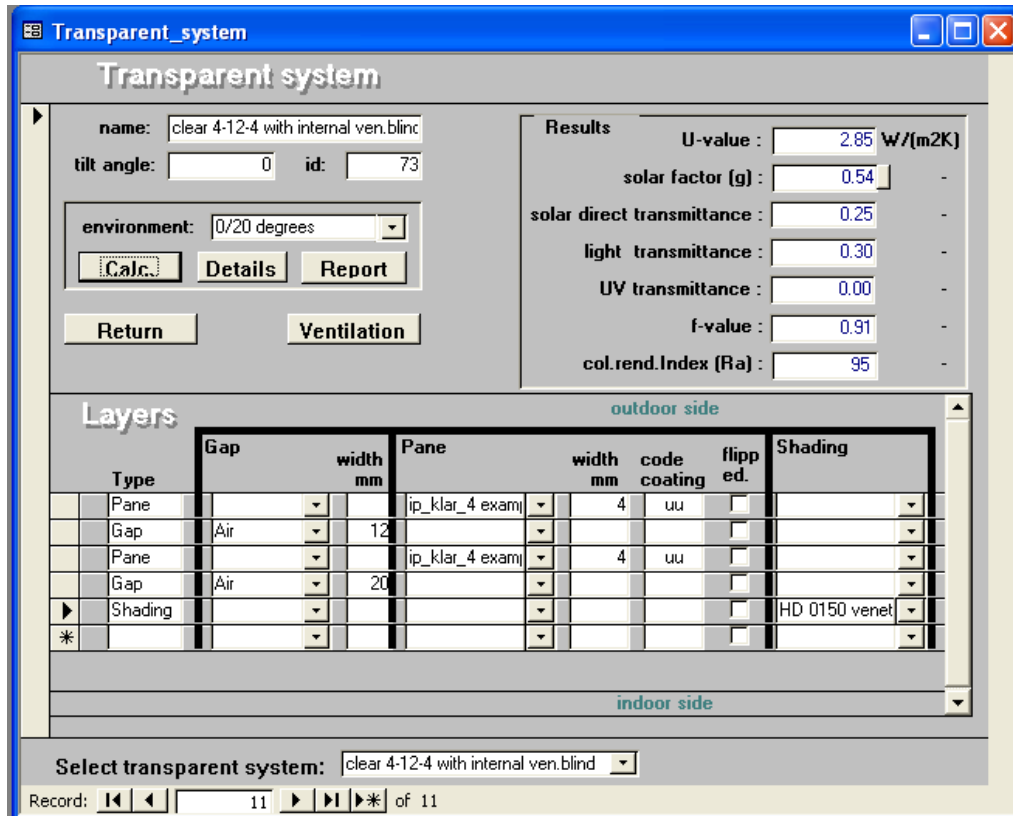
Transparent_system

Transparent system

name: clear 4-12-4 with internal ven.blinc
tilt angle: 0 id: 73

environment: 0/20 degrees

Calc. Details Report

Return Ventilation

Results
U-value : 2.85 W/(m2K)
solar factor (g) : 0.54 -
solar direct transmittance : 0.25 -
light transmittance : 0.30 -
UV transmittance : 0.00 -
f-value : 0.91 -
col.rend.Index (Ra) : 95 -

Layers

outdoor side

| Type | Gap | width mm | Pane | width mm | code coating | flipped. | Shading |
|---|---|---|---|---|---|---|---|
| Pane | | | ip_klar_4 examp | 4 | uu | | |
| Gap | Air | 12 | | | | | |
| Pane | | | ip_klar_4 examp | 4 | uu | | |
| Gap | Air | 20 | | | | | |
| Shading | | | | | | | HD 0150 venet |
| | | | | | | | |

indoor side

Select transparent system: clear 4-12-4 with internal ven.blind

Record: 11 of 11